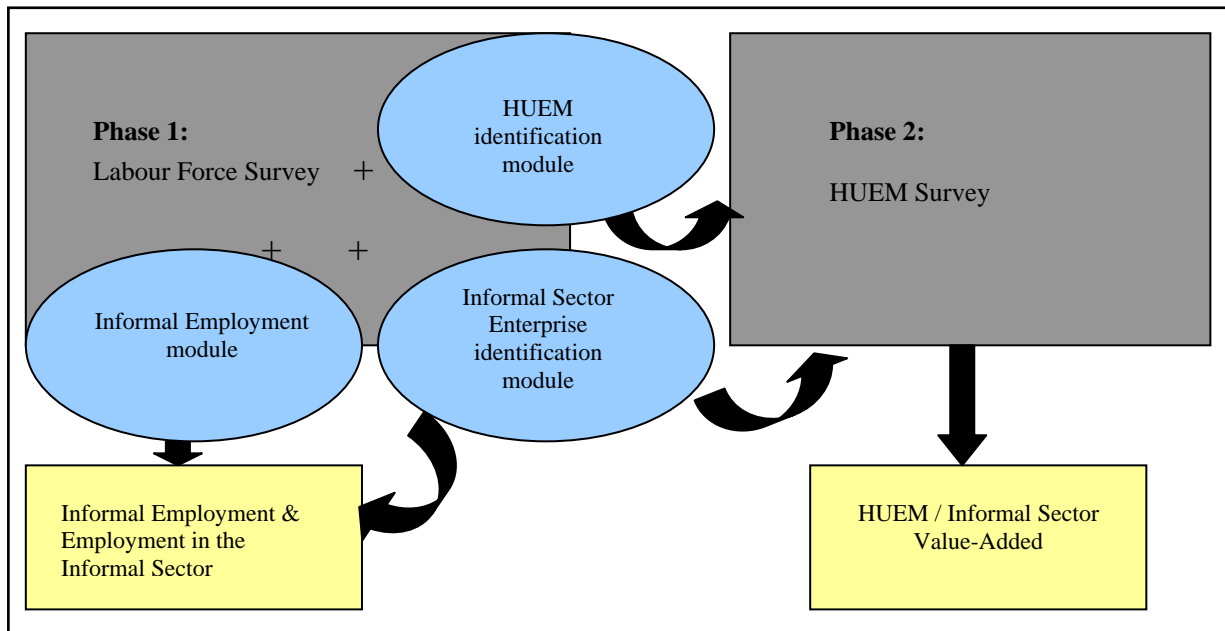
Phase 1:
Labour Force Survey +

HUEM identification module

Phase 2:
HUEM Survey

+ +

Informal Employment module

Informal Sector Enterprise identification module

Informal Employment & Employment in the Informal Sector

HUEM / Informal Sector Value-Added